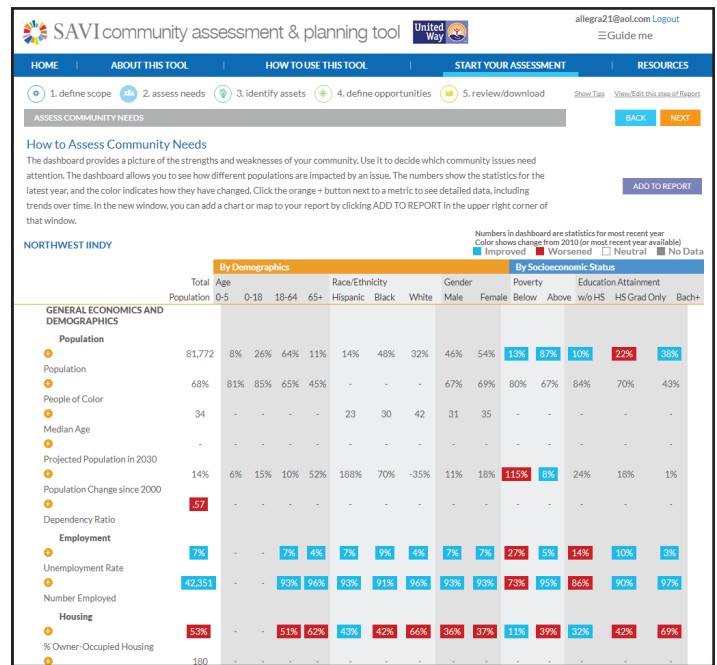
SAVI community assessment & planning tool United Way

allegra21@aol.com Logout
☰Guide me

HOME | ABOUT THIS TOOL | HOW TO USE THIS TOOL | START YOUR ASSESSMENT | RESOURCES

1. define scope 2. assess needs 3. identify assets 4. define opportunities 5. review/download Show Tips View/Edit this step of Report

ASSESS COMMUNITY NEEDS

BACK NEXT

How to Assess Community Needs

The dashboard provides a picture of the strengths and weaknesses of your community. Use it to decide which community issues need attention. The dashboard allows you to see how different populations are impacted by an issue. The numbers show the statistics for the latest year, and the color indicates how they have changed. Click the orange + button next to a metric to see detailed data, including trends over time. In the new window, you can add a chart or map to your report by clicking ADD TO REPORT in the upper right corner of that window.

ADD TO REPORT

NORTHWEST IINDY

Numbers in dashboard are statistics for most recent year
Color shows change from 2010 (or most recent year available)
Improved Worsened Neutral No Data

| | Total Population | Age 0-5 | 0-18 | 18-64 | 65+ | Race/Ethnicity Hispanic | Black | White | Gender Male | Female | Poverty Below | Above | Education Attainment w/o HS | HS Grad Only | Bach+ |
|---|---|---|---|---|---|---|---|---|---|---|---|---|---|---|---|
| GENERAL ECONOMICS AND DEMOGRAPHICS | | | | | | | | | | | | | | | |
| Population | | | | | | | | | | | | | | | |
| Population | 81,772 | 8% | 26% | 64% | 11% | 14% | 48% | 32% | 46% | 54% | 13% | 87% | 10% | 22% | 38% |
| People of Color | 68% | 81% | 85% | 65% | 45% | - | - | - | 67% | 69% | 80% | 67% | 84% | 70% | 43% |
| Median Age | 34 | - | - | - | - | 23 | 30 | 42 | 31 | 35 | - | - | - | - | - |
| Projected Population in 2030 | - | - | - | - | - | - | - | - | - | - | - | - | - | - | - |
| Population Change since 2000 | 14% | 6% | 15% | 10% | 52% | 188% | 70% | -35% | 11% | 18% | 115% | 8% | 24% | 18% | 1% |
| Dependency Ratio | .57 | - | - | - | - | - | - | - | - | - | - | - | - | - | - |
| Employment | | | | | | | | | | | | | | | |
| Unemployment Rate | 7% | - | - | 7% | 4% | 7% | 9% | 4% | 7% | 7% | 27% | 5% | 14% | 10% | 3% |
| Number Employed | 42,351 | - | - | 93% | 96% | 93% | 91% | 96% | 93% | 93% | 73% | 95% | 86% | 90% | 97% |
| Housing | | | | | | | | | | | | | | | |
| % Owner-Occupied Housing | 53% | - | - | 51% | 62% | 43% | 42% | 66% | 36% | 37% | 11% | 39% | 32% | 42% | 69% |
| | 180 | | | | | | | | | | | | | | |